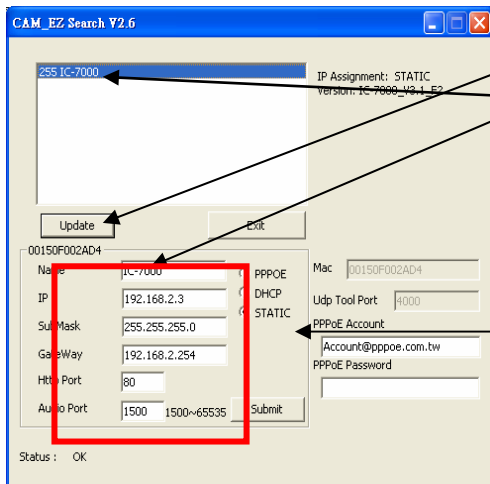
CAM_EZ Search V2.6

255 IC-7000

IP Assignment: STATIC
Version: IC-7000_V3.1_E2

Update

Exit

00150F002AD4

Name IC-7000

IP 192.168.2.3

SubMask 255.255.255.0

GateWay 192.168.2.254

Http Port 80

Audio Port 1500 1500~65535

PPPOE
DHCP
STATIC

Submit

Mac 00150F002AD4

Udp Tool Port 4000

PPPoE Account
Account@pppoe.com.tw

PPPoE Password

Status : OK